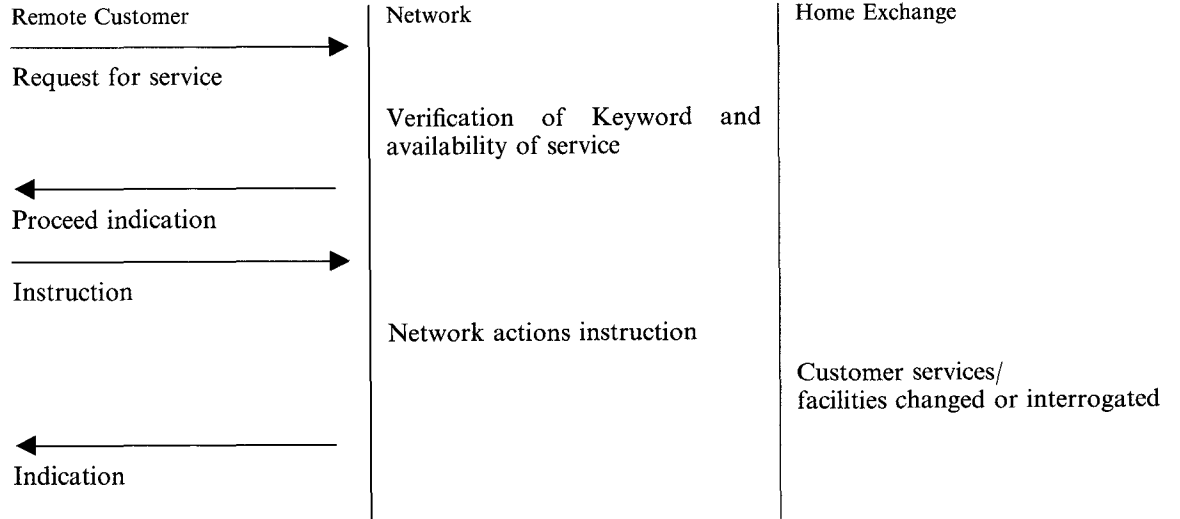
Remote Customer

Network

Home Exchange

Request for service

Verification of Keyword and availability of service

Proceed indication

Instruction

Network actions instruction

Customer services/ facilities changed or interrogated

Indication